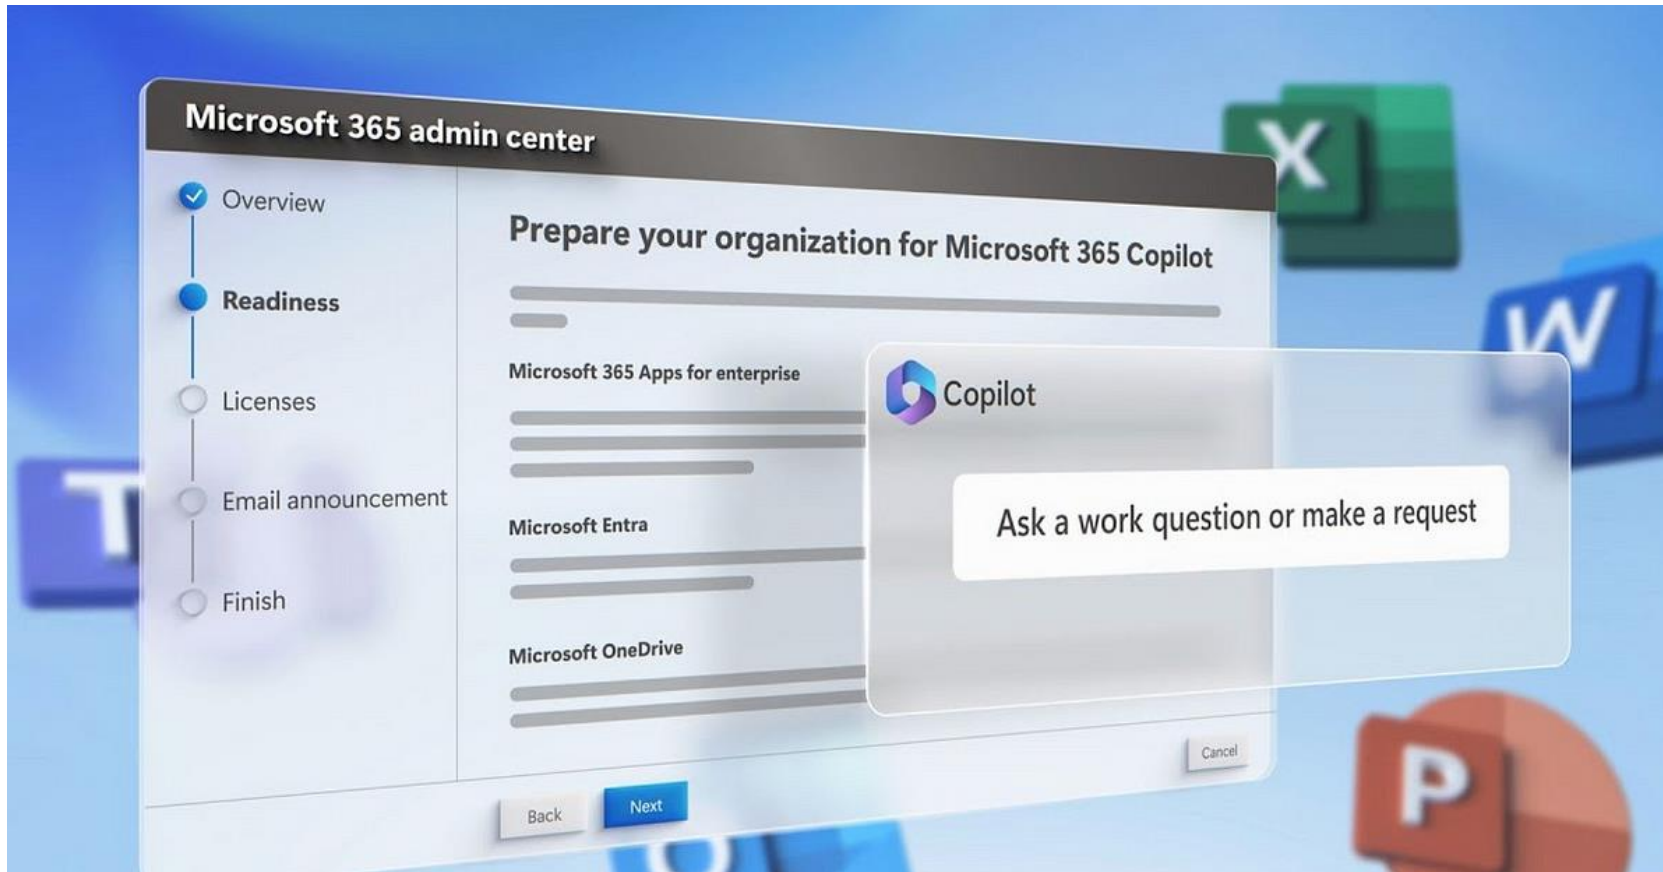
Microsoft 365 admin center

Overview

Readiness

Licenses

Email announcement

Finish

Prepare your organization for Microsoft 365 Copilot

Microsoft 365 Apps for enterprise

Microsoft Entra

Microsoft OneDrive

Copilot

Ask a work question or make a request

Cancel

Back

Next

X

W

T

P